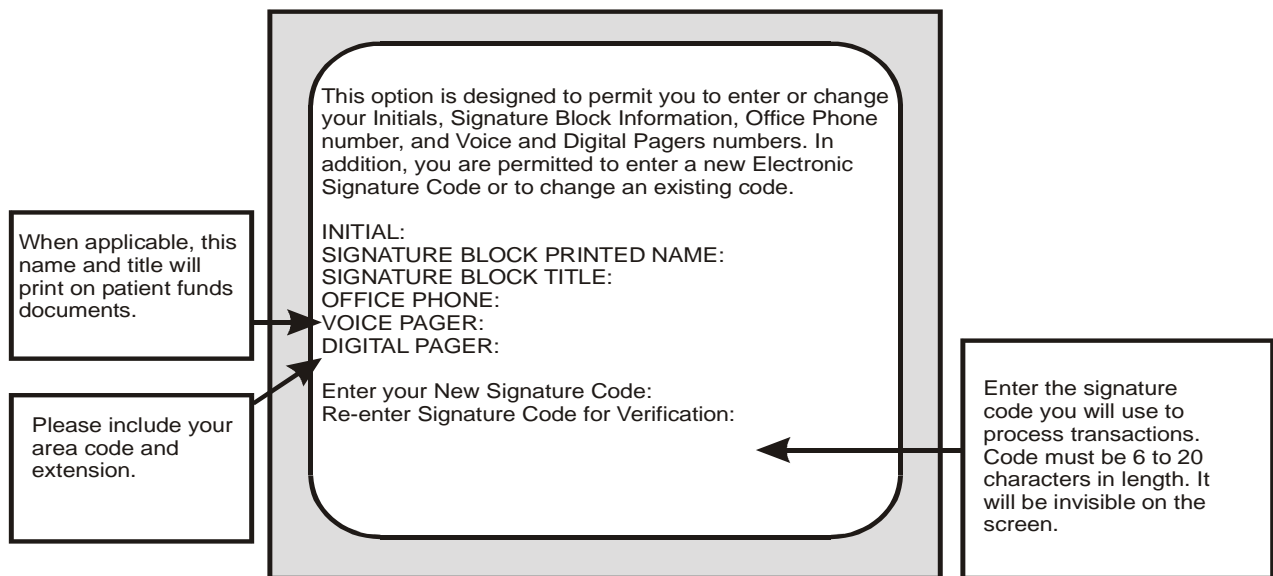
This option is designed to permit you to enter or change your Initials, Signature Block Information, Office Phone number, and Voice and Digital Pagers numbers. In addition, you are permitted to enter a new Electronic Signature Code or to change an existing code.

INITIAL:
SIGNATURE BLOCK PRINTED NAME:
SIGNATURE BLOCK TITLE:
OFFICE PHONE:
VOICE PAGER:
DIGITAL PAGER:

Enter your New Signature Code:
Re-enter Signature Code for Verification:

When applicable, this name and title will print on patient funds documents.

Please include your area code and extension.

Enter the signature code you will use to process transactions. Code must be 6 to 20 characters in length. It will be invisible on the screen.